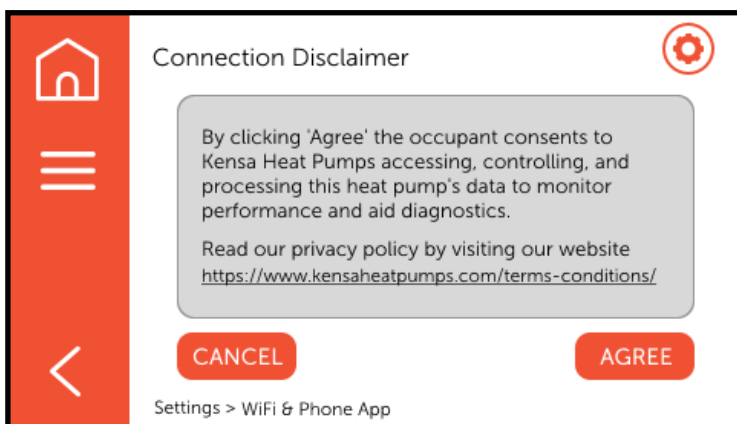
Connection Disclaimer

By clicking 'Agree' the occupant consents to Kensa Heat Pumps accessing, controlling, and processing this heat pump's data to monitor performance and aid diagnostics.

Read our privacy policy by visiting our website https://www.kensaheatpumps.com/terms-conditions/

CANCEL

AGREE

Settings > WiFi & Phone App